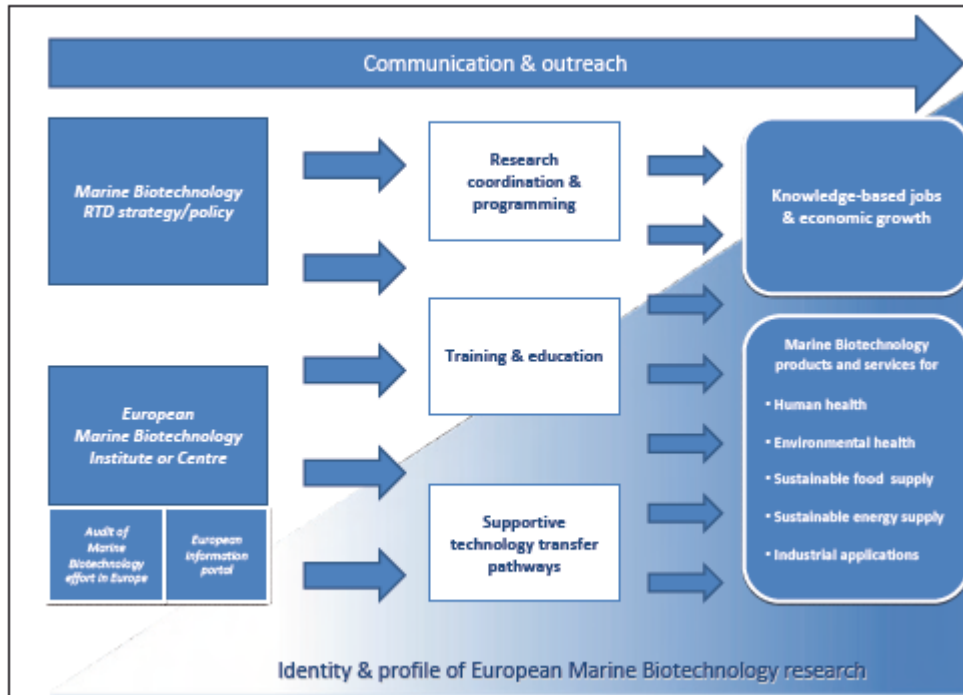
Communication & outreach

Marine Biotechnology RTD strategy/policy

European Marine Biotechnology Institute or Centre

Audit of Marine Biotechnology effort in Europe

European information portal

Research coordination & programming

Training & education

Supportive technology transfer pathways

Knowledge-based jobs & economic growth

Marine Biotechnology products and services for

• Human health

• Environmental health

• Sustainable food supply

• Sustainable energy supply

• Industrial applications

Identity & profile of European Marine Biotechnology research